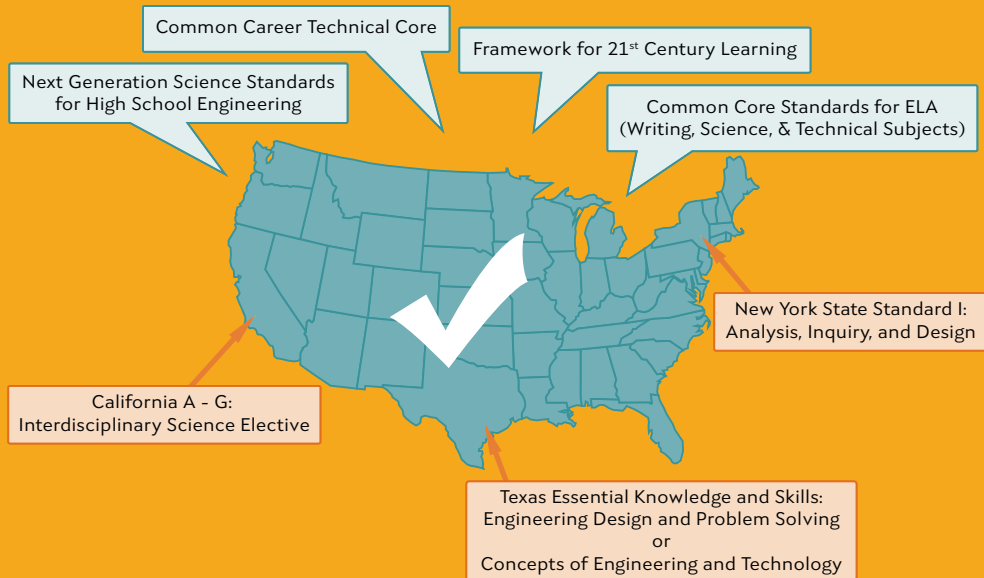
Common Career Technical Core

Framework for 21$^{st}$ Century Learning

Next Generation Science Standards for High School Engineering

Common Core Standards for ELA (Writing, Science, & Technical Subjects)

New York State Standard I: Analysis, Inquiry, and Design

California A - G: Interdisciplinary Science Elective

Texas Essential Knowledge and Skills: Engineering Design and Problem Solving or Concepts of Engineering and Technology